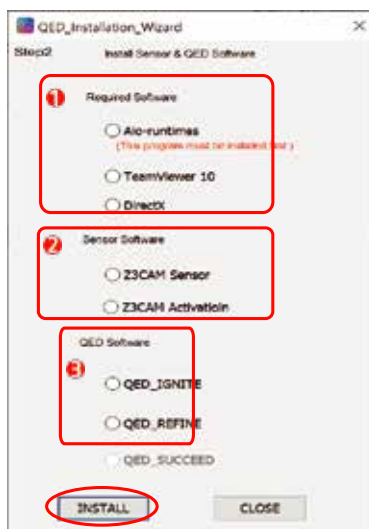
QED_Installation_Wizard
×
Step2
Install Sensor & QED Software

1
Required Software
Aio-runtimes
(This program must be installed first.)
TeamViewer 10
DirectX

2
Sensor Software
Z3CAM Sensor
Z3CAM Activatioin

QED Software
3
QED_IGNITE
QED_REFINE
QED_SUCCEED

INSTALL
CLOSE